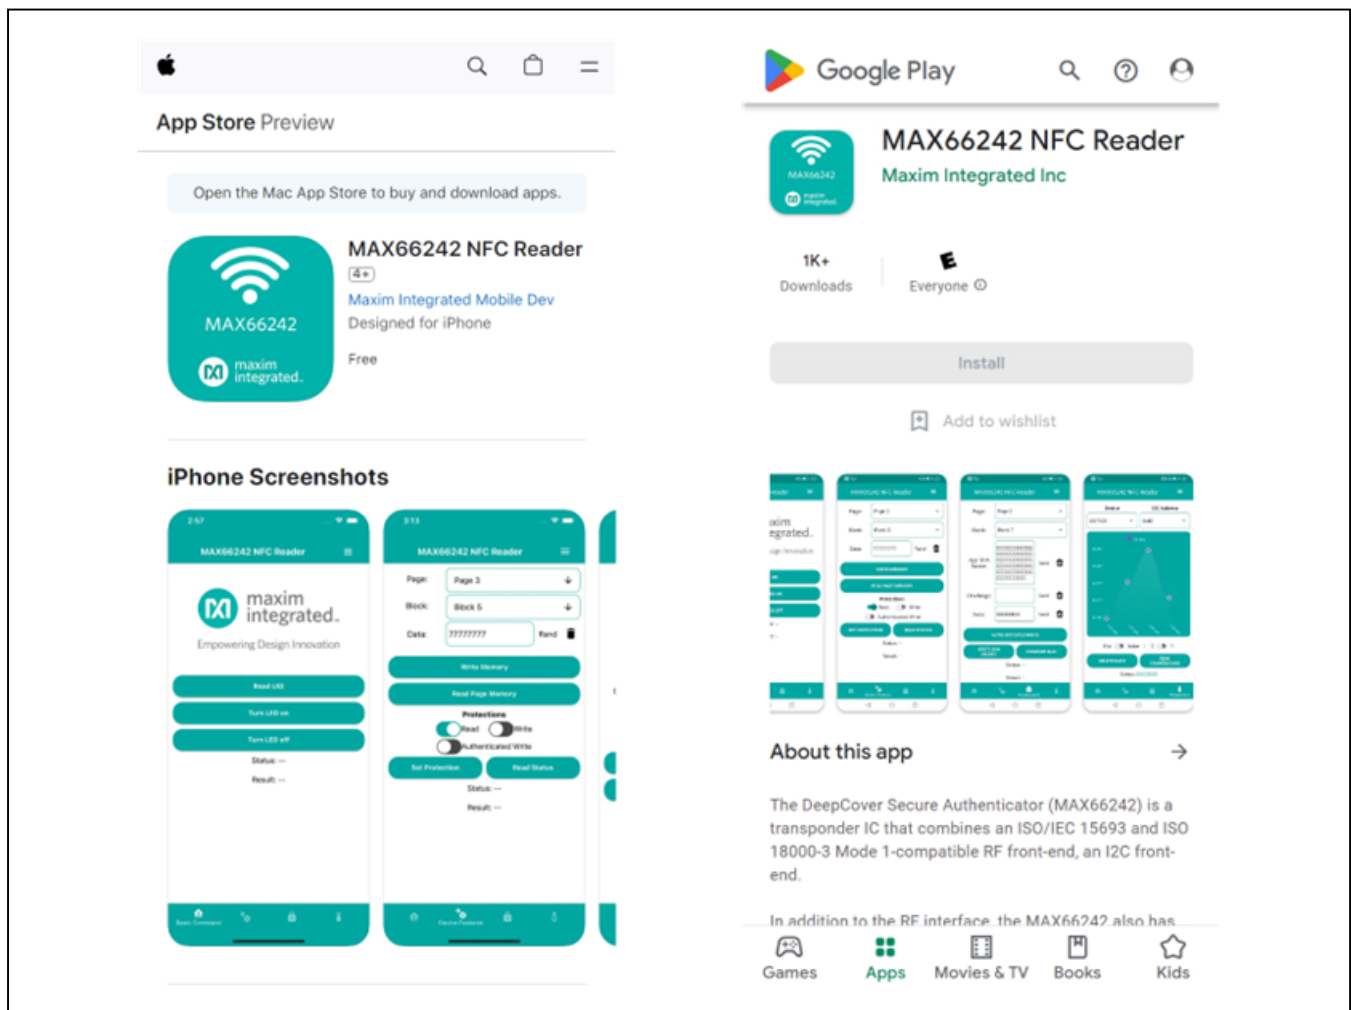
App Store Preview

Open the Mac App Store to buy and download apps.

MAX66242

maxim integrated.

MAX66242 NFC Reader
4+
Maxim Integrated Mobile Dev
Designed for iPhone
Free

iPhone Screenshots

2:57

MAX66242 NFC Reader

maxim integrated.

Empowering Design Innovation

Read UID
Turn LED on
Turn LED off
Status: --
Result: --

3:13

MAX66242 NFC Reader

Page: Page 3
Block: Block 5
Data: ???????? Rand

Write Memory
Read Page Memory
Protections
Read Write
Authenticated Write
Set Protection
Read Status
Status: --
Result: --

Google Play

MAX66242

MAX66242 NFC Reader
Maxim Integrated Inc

1K+
Downloads
E
Everyone

Install

Add to wishlist

About this app

The DeepCover Secure Authenticator (MAX66242) is a transponder IC that combines an ISO/IEC 15693 and ISO 18000-3 Mode 1-compatible RF front-end, an I2C front-end.

In addition to the RF interface, the MAX66242 also has

Games
Apps
Movies & TV
Books
Kids